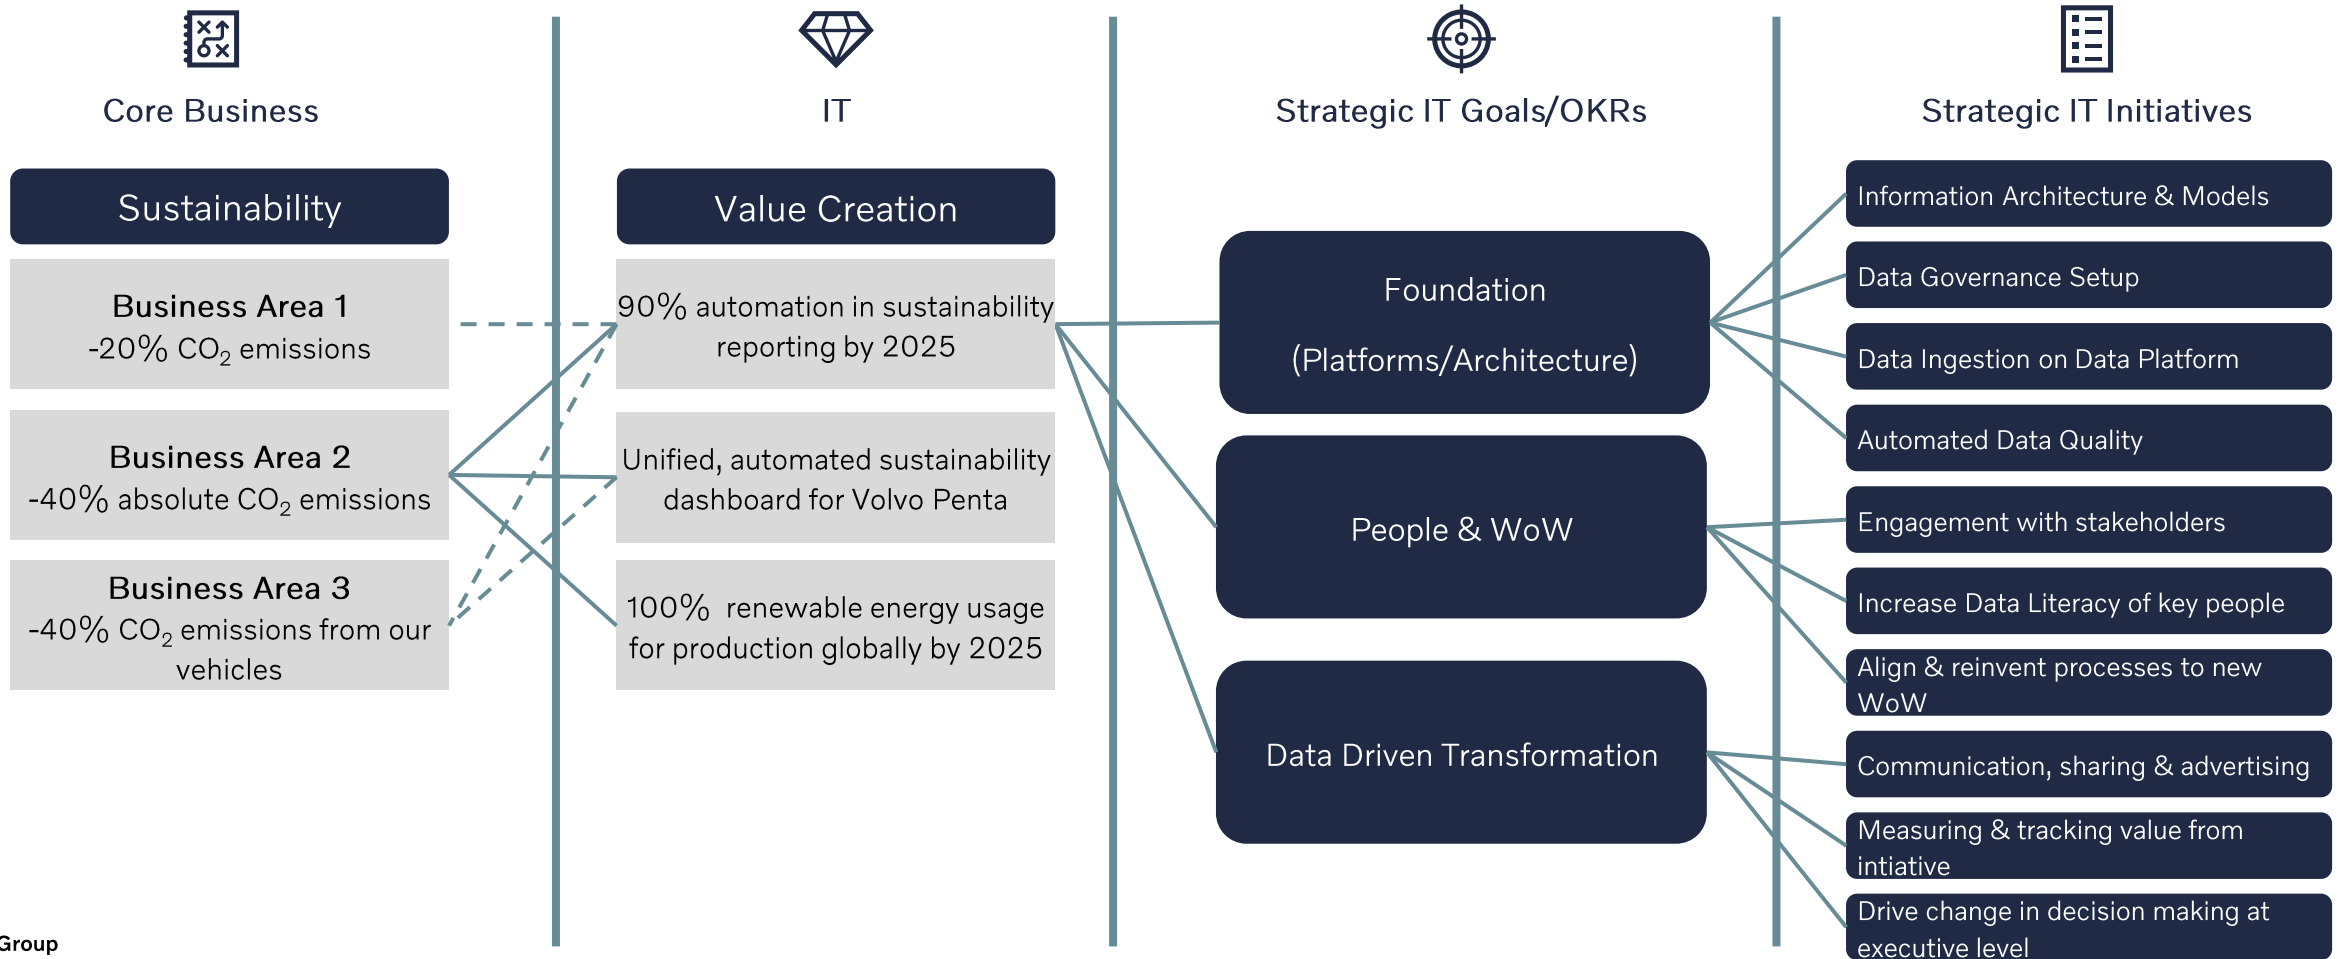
Core Business

Sustainability

Business Area 1
-20% $CO_2$ emissions

Business Area 2
-40% absolute $CO_2$ emissions

Business Area 3
-40% $CO_2$ emissions from our vehicles

IT

Value Creation

90% automation in sustainability reporting by 2025

Unified, automated sustainability dashboard for Volvo Penta

100% renewable energy usage for production globally by 2025

Strategic IT Goals/OKRs

Foundation
(Platforms/Architecture)

People & WoW

Data Driven Transformation

Strategic IT Initiatives

Information Architecture & Models

Data Governance Setup

Data Ingestion on Data Platform

Automated Data Quality

Engagement with stakeholders

Increase Data Literacy of key people

Align & reinvent processes to new WoW

Communication, sharing & advertising

Measuring & tracking value from intiative

Drive change in decision making at executive level

Group